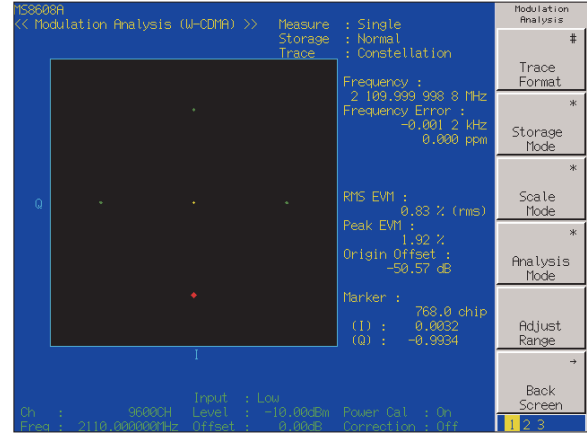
MS8608A
<< Modulation Analysis (W-CDMA) >>
Measure : Single
Storage : Normal
Trace : Constellation

Q

I

Frequency :
2 109.999 998 8 MHz
Frequency Error :
-0.001 2 kHz
0.000 ppm

RMS EVM :
0.83 % (rms)
Peak EVM :
1.92 %
Origin Offset :
-50.57 dB

Marker :
768.0 chip
(I) : 0.0032
(Q) : -0.9934

Ch : 9600CH
Freq : 2110.000000MHz
Input : Low
Level : -10.00dBm
Offset : 0.00dB
Power Cal : On
Correction : Off

Modulation Analysis

#
Trace Format

*
Storage Mode

*
Scale Mode

*
Analysis Mode

Adjust Range

→
Back Screen

1 2 3